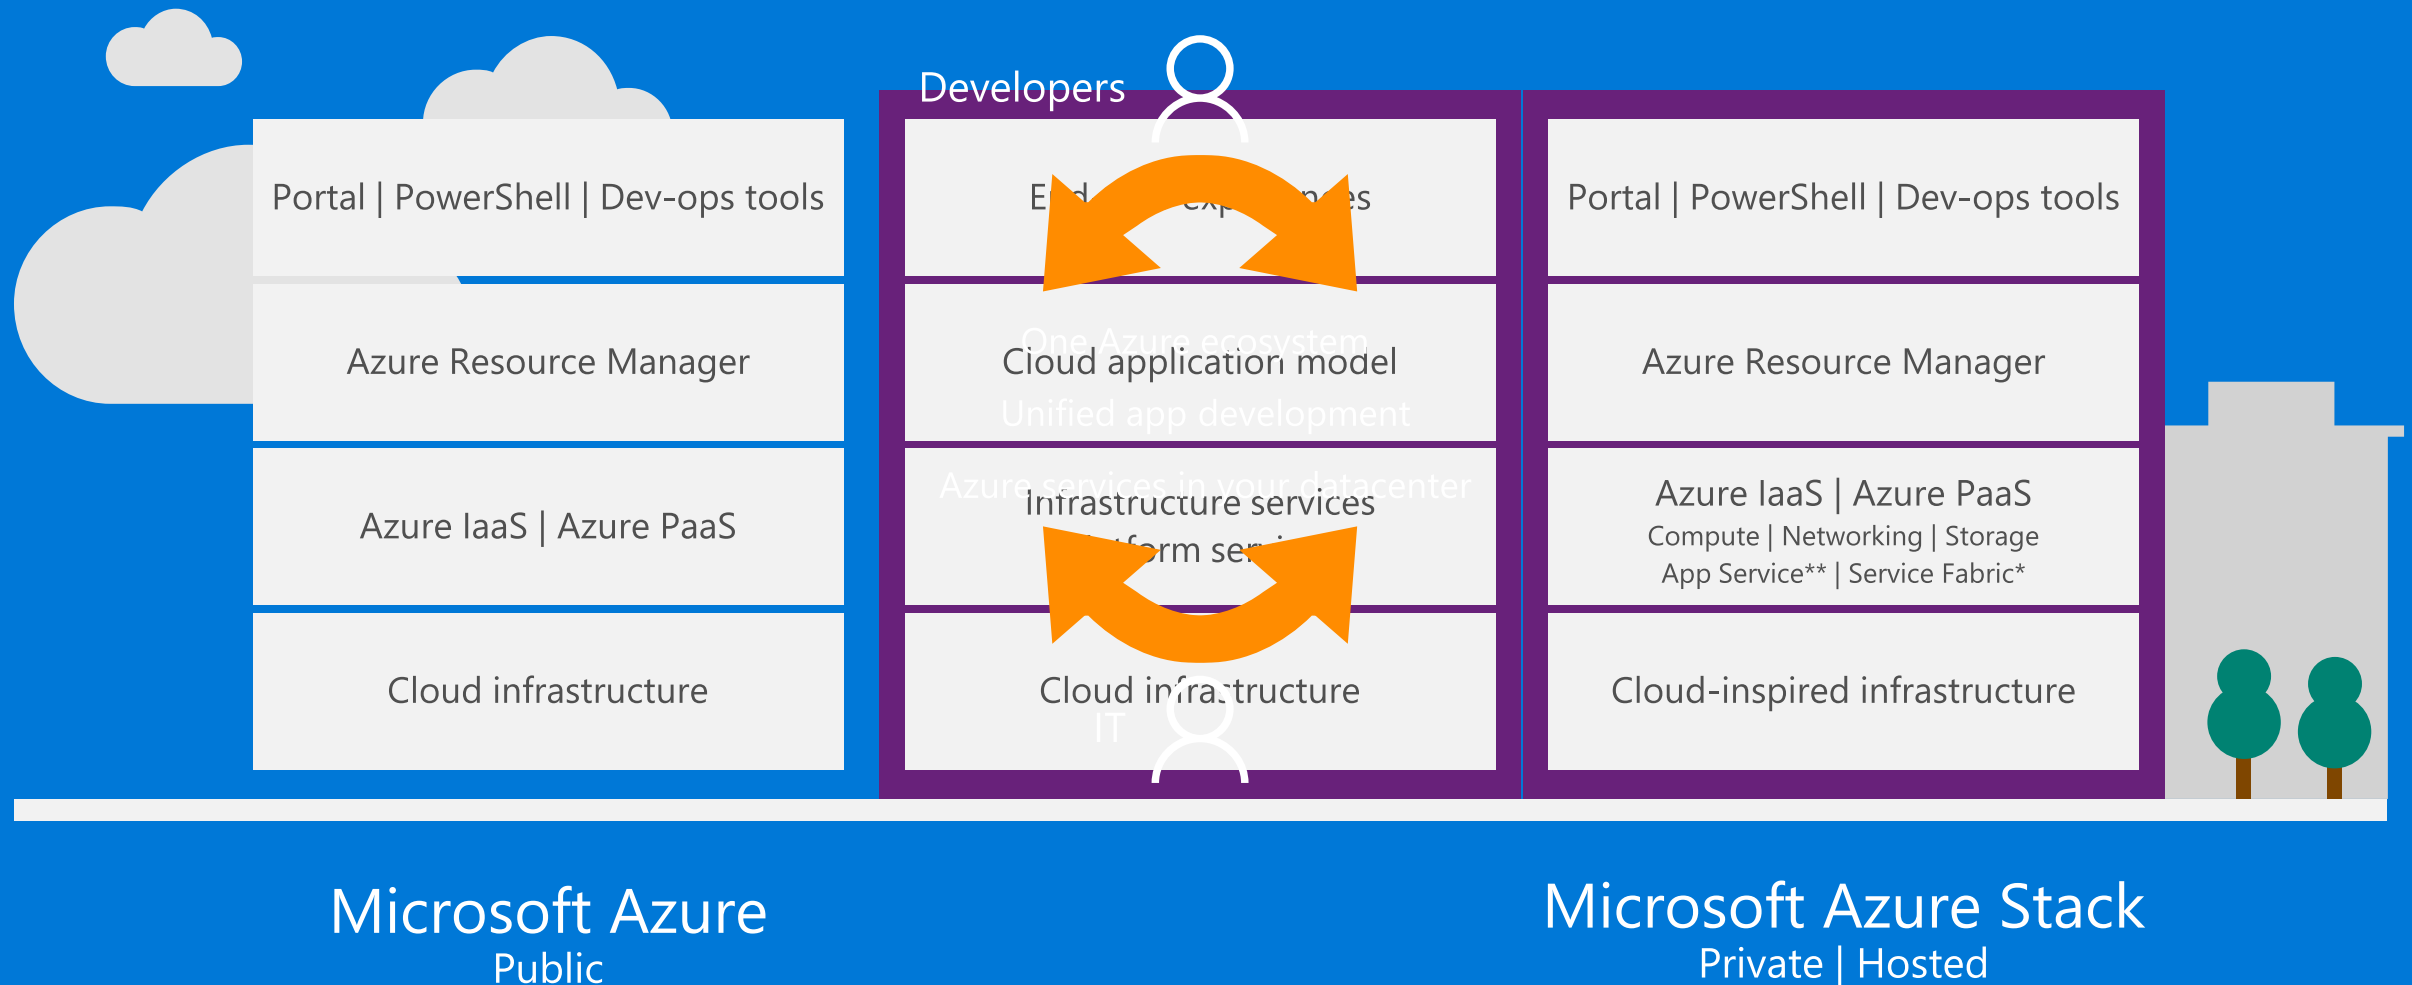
Portal | PowerShell | Dev-ops tools

Azure Resource Manager

Azure IaaS | Azure PaaS

Cloud infrastructure

Developers

E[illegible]d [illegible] exp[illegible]es

One Azure ecosystem

Cloud application model

Unified app development

Azure services in your datacenter

Infrastructure services

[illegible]form ser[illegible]

Cloud infrastructure

IT

Portal | PowerShell | Dev-ops tools

Azure Resource Manager

Azure IaaS | Azure PaaS
Compute | Networking | Storage
App Service** | Service Fabric*

Cloud-inspired infrastructure

Microsoft Azure
Public

Microsoft Azure Stack
Private | Hosted